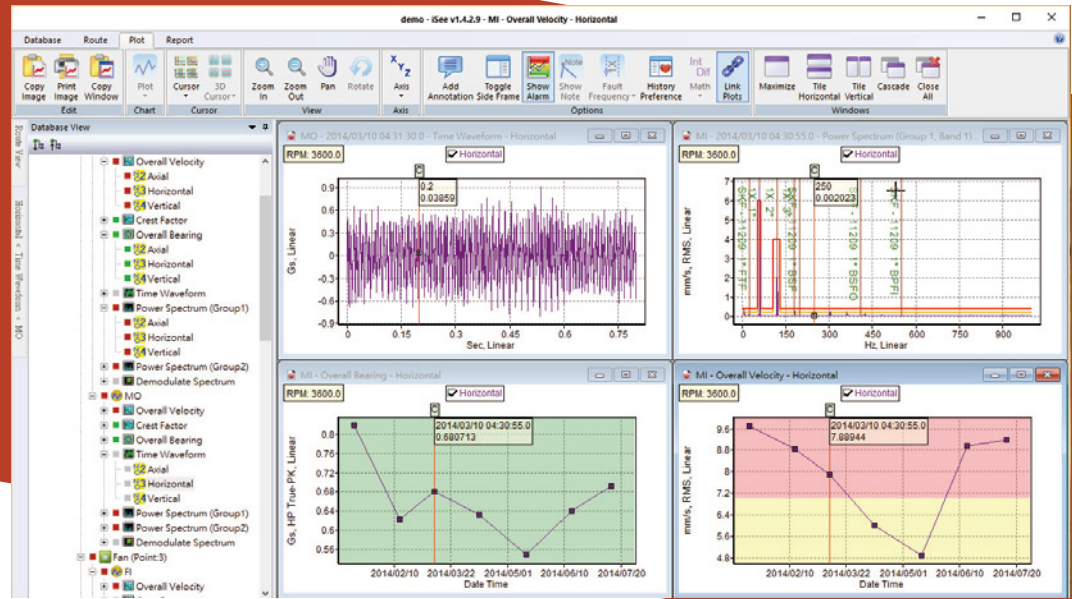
demo - iSee v1.4.2.9 - MI - Overall Velocity - Horizontal

Database Route Plot Report

Copy Image Print Image Copy Window Plot Cursor 3D Cursor Zoom In Zoom Out Pan Rotate Axis Add Annotation Toggle Side Frame Show Alarm Show Note Fault Frequency History Preference Int Diff Math Link Plots Maximize Tile Horizontal Tile Vertical Cascade Close All

Edit Chart Cursor View Axis Options Windows

Database View

Route View

Horizontal < Time Waveform < MO

Overall Velocity
Axial
Horizontal
Vertical
Crest Factor
Overall Bearing
Axial
Horizontal
Vertical
Time Waveform
Power Spectrum (Group1)
Axial
Horizontal
Vertical
Power Spectrum (Group2)
Demodulate Spectrum
MO
Overall Velocity
Crest Factor
Overall Bearing
Time Waveform
Axial
Horizontal
Vertical
Power Spectrum (Group1)
Power Spectrum (Group2)
Demodulate Spectrum
Fan (Point:3)
FI
Overall Velocity

MO - 2014/03/10 04:31:30.0 - Time Waveform - Horizontal
RPM: 3600.0
Horizontal
0.2
0.03859
Gs, Linear
0.9 0.6 0.3 0 -0.3 -0.6 -0.9
0 0.15 0.3 0.45 0.6 0.75
Sec, Linear

MI - 2014/03/10 04:30:55.0 - Power Spectrum (Group 1, Band 1)
RPM: 3600.0
Horizontal
250
0.002023
mm/s, RMS, Linear
7 6 5 4 3 2 1 0
0 150 300 450 600 750 900
Hz, Linear
SKF - 31209 * FTF
1X
2X
SKF - 31209 * BSF
SKF - 31209 * BSFO
SKF - 31209 * BPFI

MI - Overall Bearing - Horizontal
RPM: 3600.0
Horizontal
2014/03/10 04:30:55.0
0.680713
Gs, HP True PK, Linear
0.8 0.76 0.72 0.68 0.64 0.6 0.56
2014/02/10 2014/03/22 2014/05/01 2014/06/10 2014/07/20
Date Time

MI - Overall Velocity - Horizontal
RPM: 3600.0
Horizontal
2014/03/10 04:30:55.0
7.88944
mm/s, RMS, Linear
9.6 8.8 8 7.2 6.4 5.6 4.8
2014/02/10 2014/03/22 2014/05/01 2014/06/10 2014/07/20
Date Time